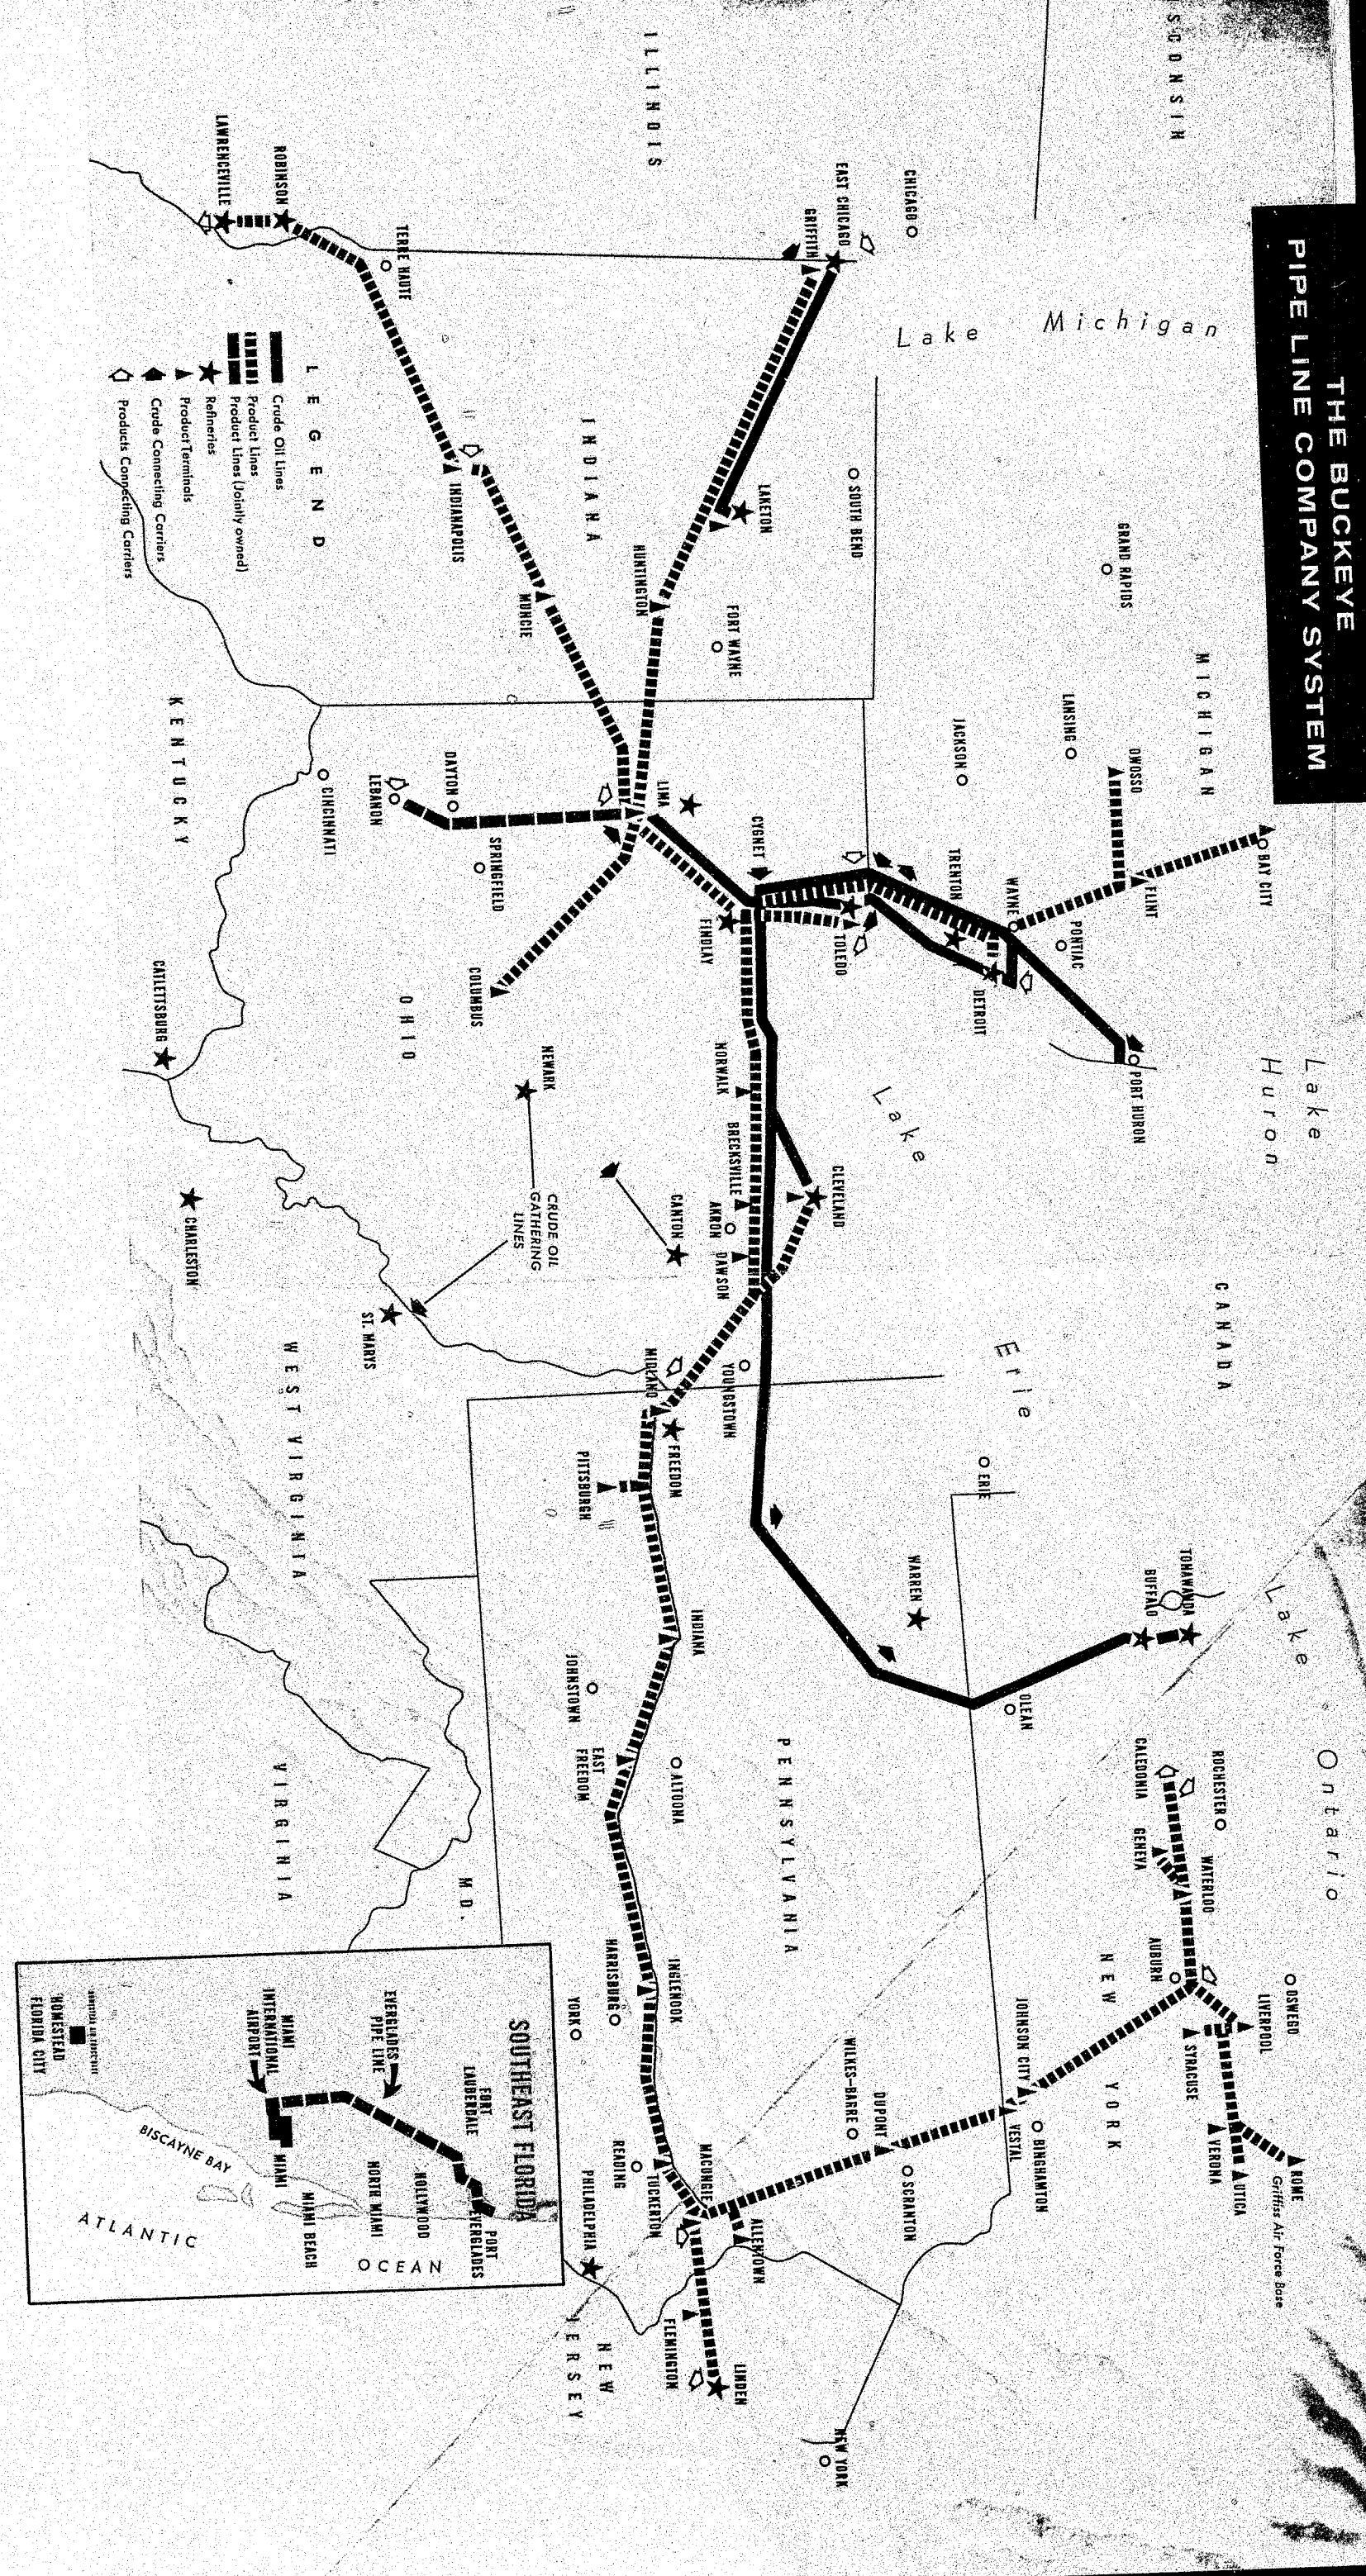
THE BUCKEYE PIPE LINE COMPANY SYSTEM

LEGEND
Crude Oil Lines
Product Lines
Product Lines (Jointly owned)
Refineries
Product Terminals
Crude Connecting Carriers
Products Connecting Carriers

WISCONSIN
ILLINOIS
INDIANA
MICHIGAN
OHIO
KENTUCKY
WEST VIRGINIA
VIRGINIA
PENNSYLVANIA
NEW YORK
NEW JERSEY
MD.
CANADA

Lake Michigan
Lake Huron
Lake Erie
Lake Ontario

CHICAGO
EAST CHICAGO
GRIFFITH
LAWRENCEVILLE
ROBINSON
TERRE HAUTE
INDIANAPOLIS
MUNCIE
HUNTINGTON
LAKETON
SOUTH BEND
FORT WAYNE
GRAND RAPIDS
LANSING
JACKSON
OWOSSO
FLINT
BAY CITY
PONTIAC
WAYNE
TRENTON
DETROIT
PORT HURON
TOLEDO
CYGNET
LIMA
FINDLAY
DAYTON
LEBANON
CINCINNATI
SPRINGFIELD
COLUMBUS
CATLETTSBURG
NORWALK
NEWARK
CRUDE OIL GATHERING LINES
BRECKSVILLE
AKRON
CANTON
DAWSON
CLEVELAND
CHARLESTON
ST. MARYS
YOUNGSTOWN
MIDLAND
FREEDOM
PITTSBURGH
ERIE
WARREN
INDIANA
JOHNSTOWN
EAST FREEDOM
ALTOONA
OLEAN
TONAWANDA
BUFFALO
ROCHESTER
CALEDONIA
GENEVA
WATERLOO
AUBURN
OSWEGO
LIVERPOOL
SYRACUSE
VERONA
UTICA
ROME
Griffiss Air Force Base
JOHNSON CITY
VESTAL
BINGHAMTON
WILKES-BARRE
DUPONT
SCRANTON
INGLENOOK
HARRISBURG
YORK
READING
MACUNGIE
TUCKERTON
ALLENTOWN
PHILADELPHIA
FLEMINGTON
LINDEN
NEW YORK

SOUTHEAST FLORIDA
FORT LAUDERDALE
PORT EVERGLADES
EVERGLADES PIPE LINE
HOLLYWOOD
NORTH MIAMI
MIAMI BEACH
MIAMI
MIAMI INTERNATIONAL AIRPORT
BISCAYNE BAY
HOMESTEAD FLORIDA CITY
ATLANTIC OCEAN